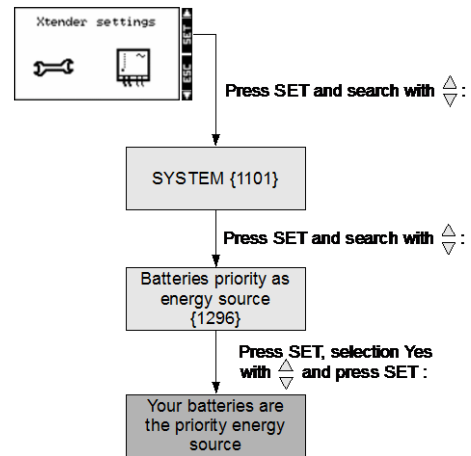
Xtender settings

SET

ESC

Press SET and search with $\frac{\triangle}{\triangledown}$:

SYSTEM {1101}

Press SET and search with $\frac{\triangle}{\triangledown}$:

Batteries priority as energy source {1296}

Press SET, selection Yes with $\frac{\triangle}{\triangledown}$ and press SET :

Your batteries are the priority energy source